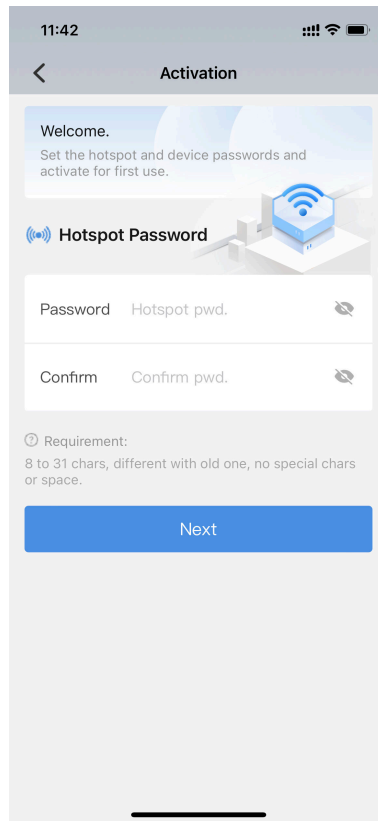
11:42

Activation

Welcome.
Set the hotspot and device passwords and activate for first use.

Hotspot Password

Password Hotspot pwd.

Confirm Confirm pwd.

Requirement:
8 to 31 chars, different with old one, no special chars or space.

Next